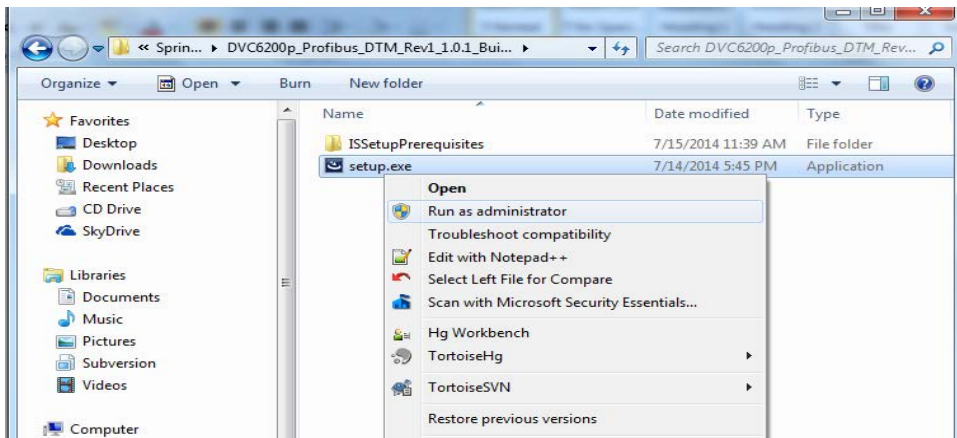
« Sprin... ▸ DVC6200p_Profibus_DTM_Rev1_1.0.1_Bui... ▸

Search DVC6200p_Profibus_DTM_Rev...

Organize ▾ Open ▾ Burn New folder

Favorites
Desktop
Downloads
Recent Places
CD Drive
SkyDrive

Libraries
Documents
Music
Pictures
Subversion
Videos

Computer

| Name | Date modified | Type |
|---|---|---|
| ISSetupPrerequisites | 7/15/2014 11:39 AM | File folder |
| setup.exe | 7/14/2014 5:45 PM | Application |

Open
Run as administrator
Troubleshoot compatibility
Edit with Notepad++
Select Left File for Compare
Scan with Microsoft Security Essentials...
Hg Workbench
TortoiseHg
TortoiseSVN
Restore previous versions